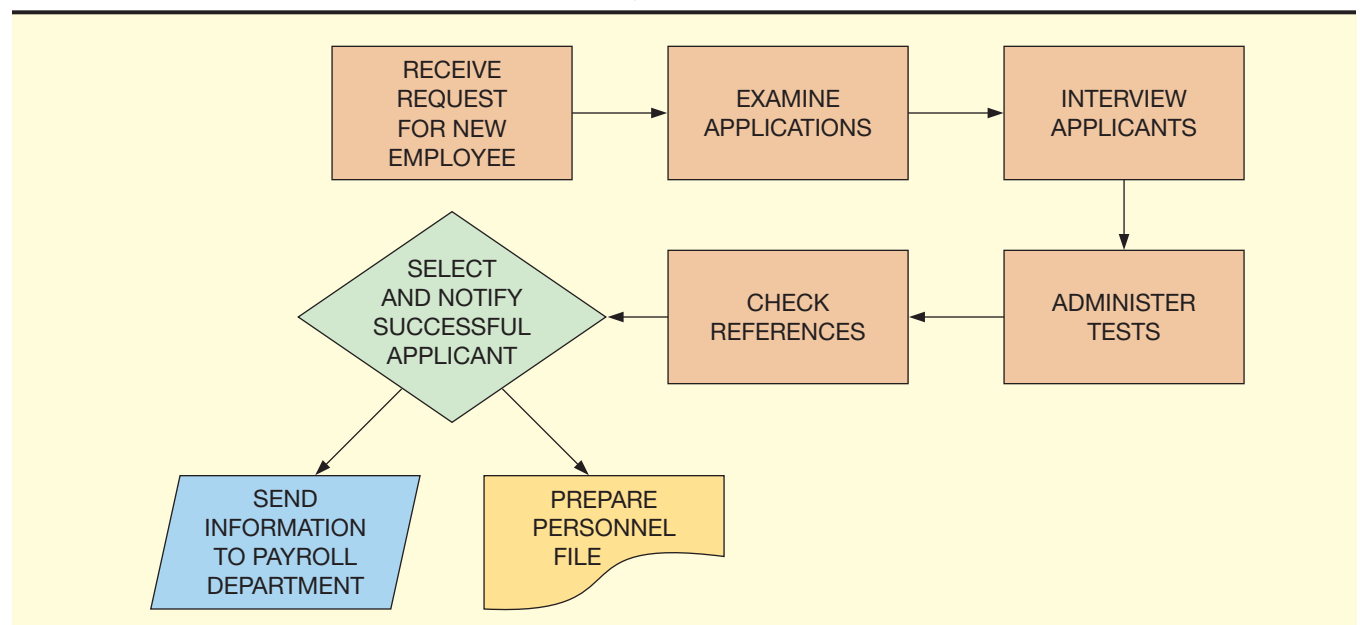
RECEIVE REQUEST FOR NEW EMPLOYEE

EXAMINE APPLICATIONS

INTERVIEW APPLICANTS

ADMINISTER TESTS

CHECK REFERENCES

SELECT AND NOTIFY SUCCESSFUL APPLICANT

SEND INFORMATION TO PAYROLL DEPARTMENT

PREPARE PERSONNEL FILE